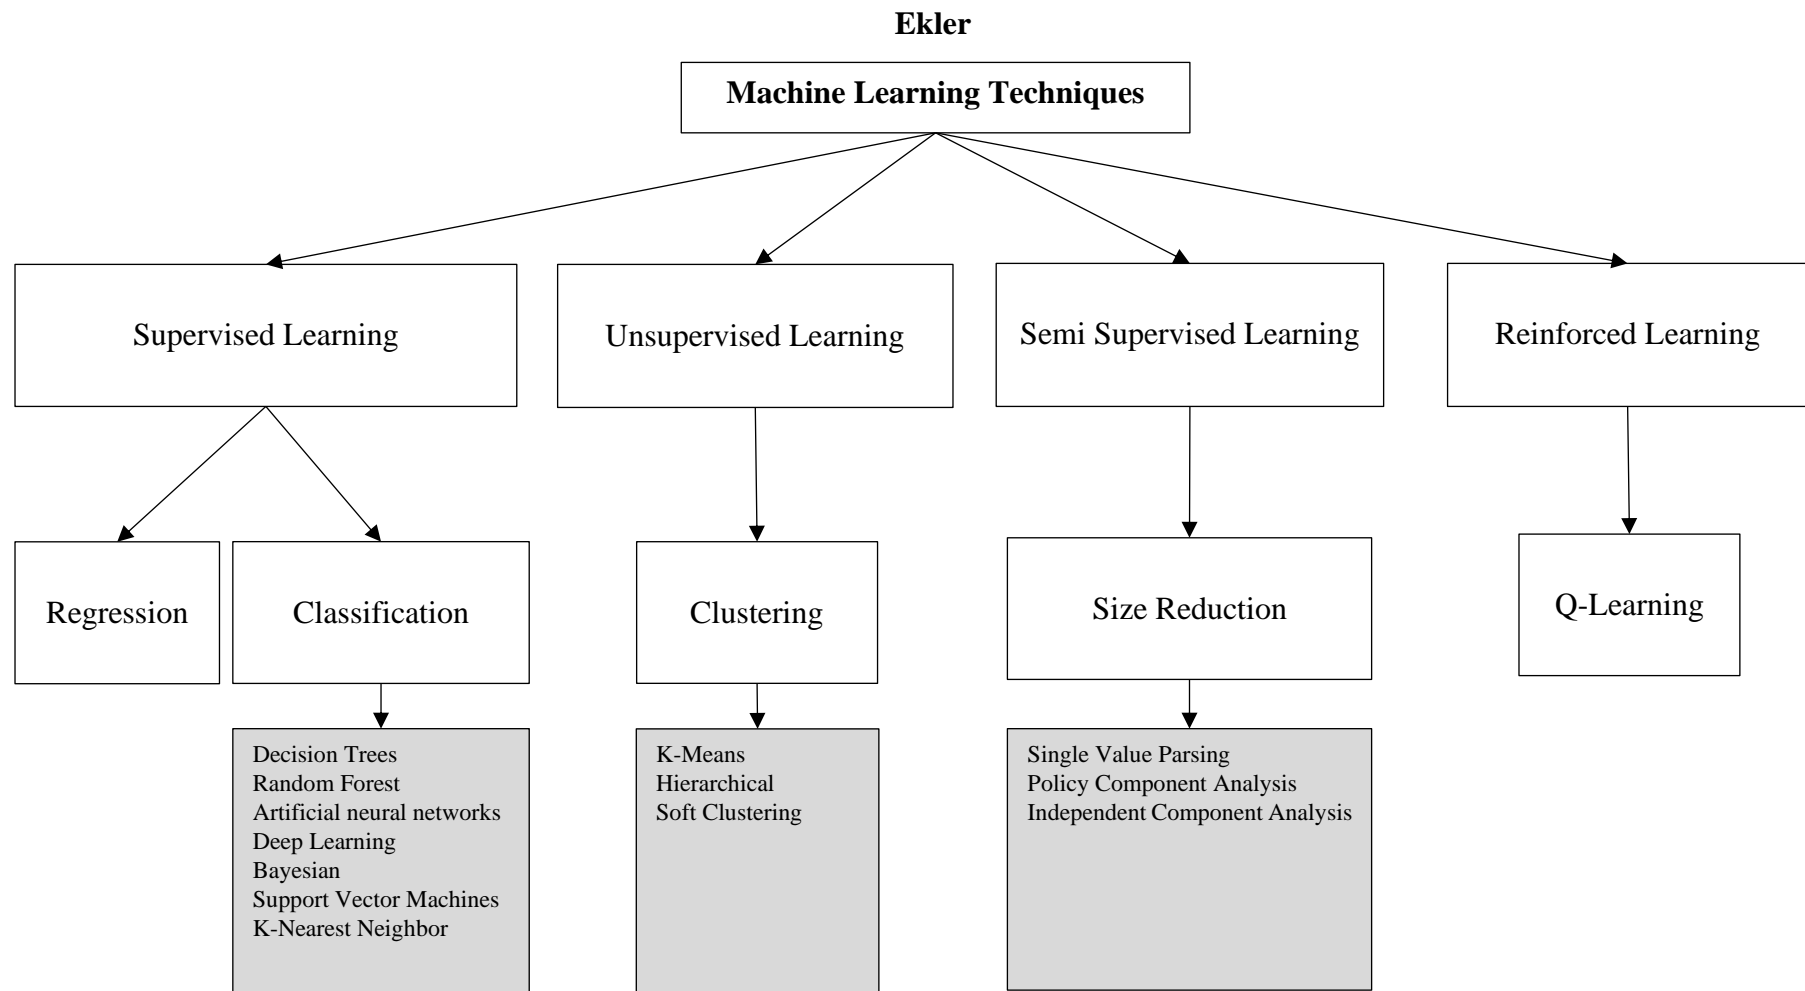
**Ekler**

**Machine Learning Techniques**

Supervised Learning

Unsupervised Learning

Semi Supervised Learning

Reinforced Learning

Regression

Classification

Clustering

Size Reduction

Q-Learning

Decision Trees
Random Forest
Artificial neural networks
Deep Learning
Bayesian
Support Vector Machines
K-Nearest Neighbor

K-Means
Hierarchical
Soft Clustering

Single Value Parsing
Policy Component Analysis
Independent Component Analysis